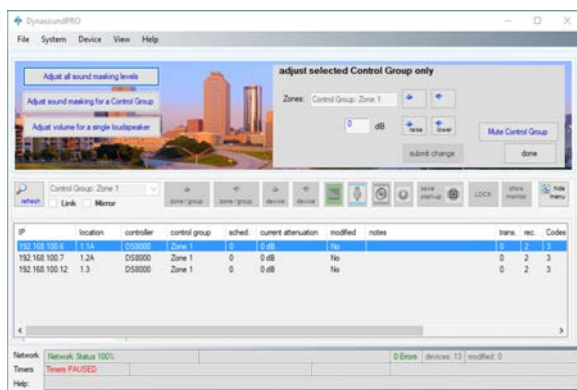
DynasoundPRO

File System Device View Help

Adjust all sound masking levels

Adjust sound masking for a Control Group

Adjust volume for a single loudspeaker

adjust selected Control Group only

Zones: Control Group: Zone 1

0 dB

raise lower

Mute Control Group

submit change

done

refresh

Control Group: Zone 1

Link Mirror

zone / group zone / group device device

save start-up

LOCK

show monitor

hide menu

| IP | location | controller | control group | sched. | current attenuation | modified | notes | trans. | rec. | Codes |
|---|---|---|---|---|---|---|---|---|---|---|
| 192.168.100.6 | 1.1A | DS8000 | Zone 1 | 0 | 0 dB | No | | 0 | 2 | 3 |
| 192.168.100.7 | 1.2A | DS8000 | Zone 1 | 0 | 0 dB | No | | 0 | 2 | 3 |
| 192.168.100.12 | 1.3 | DS8000 | Zone 1 | 0 | 0 dB | No | | 0 | 2 | 3 |

Network: Network Status 100%

0 Errors devices: 13 modified: 0

Timers: Timers PAUSED

Help: